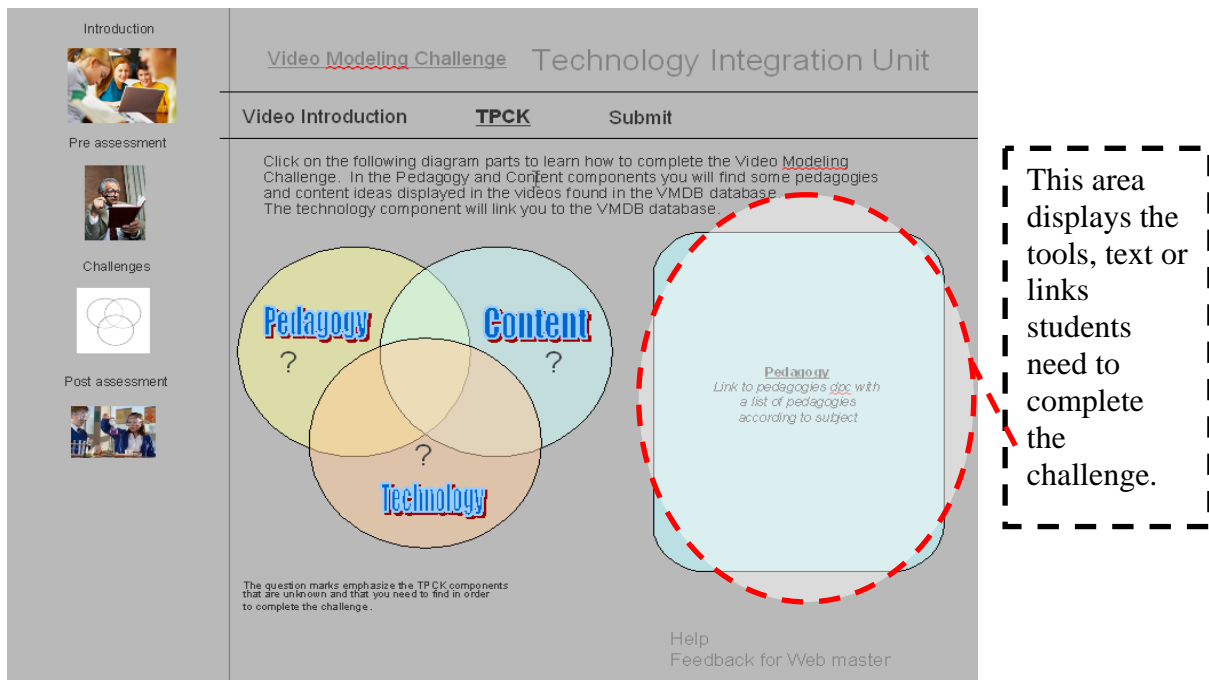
Introduction

Pre assessment

Challenges

Post assessment

Video Modeling Challenge Technology Integration Unit

Video Introduction TPCK Submit

Click on the following diagram parts to learn how to complete the Video Modeling Challenge. In the Pedagogy and Content components you will find some pedagogies and content ideas displayed in the videos found in the VMDB database. The technology component will link you to the VMDB database.

Pedagogy
?

Content
?

?
Technology

Pedagogy
Link to pedagogies doc with a list of pedagogies according to subject

The question marks emphasize the TPCK components that are unknown and that you need to find in order to complete the challenge.

Help
Feedback for Web master

This area displays the tools, text or links students need to complete the challenge.